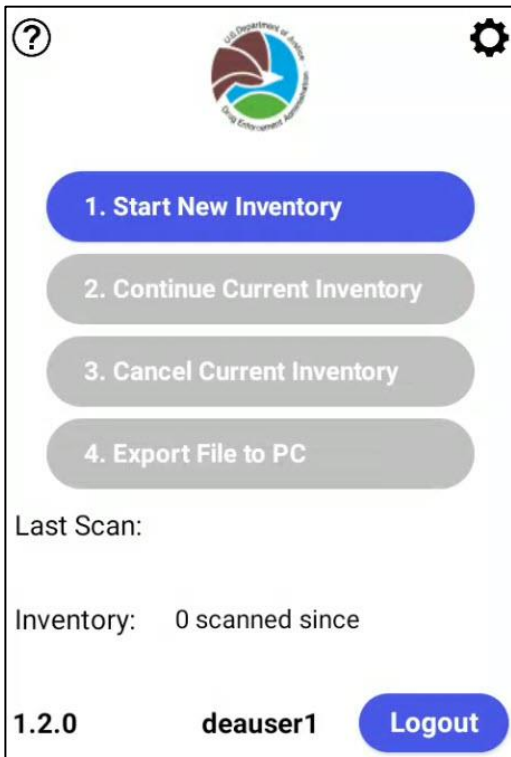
?

U.S. Department of Justice
Drug Enforcement Administration

1. Start New Inventory

2. Continue Current Inventory

3. Cancel Current Inventory

4. Export File to PC

Last Scan:

Inventory: 0 scanned since

1.2.0 deauser1 Logout